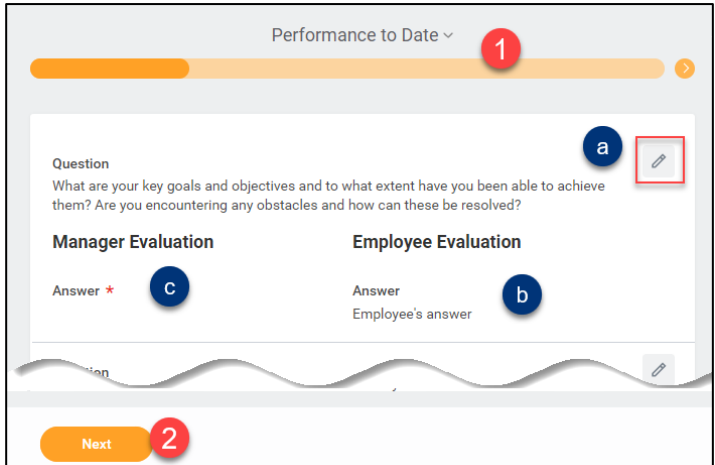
Performance to Date

1

a

Question

What are your key goals and objectives and to what extent have you been able to achieve them? Are you encountering any obstacles and how can these be resolved?

Manager Evaluation

Answer *

c

Employee Evaluation

Answer

Employee's answer

b

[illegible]stion

Next

2